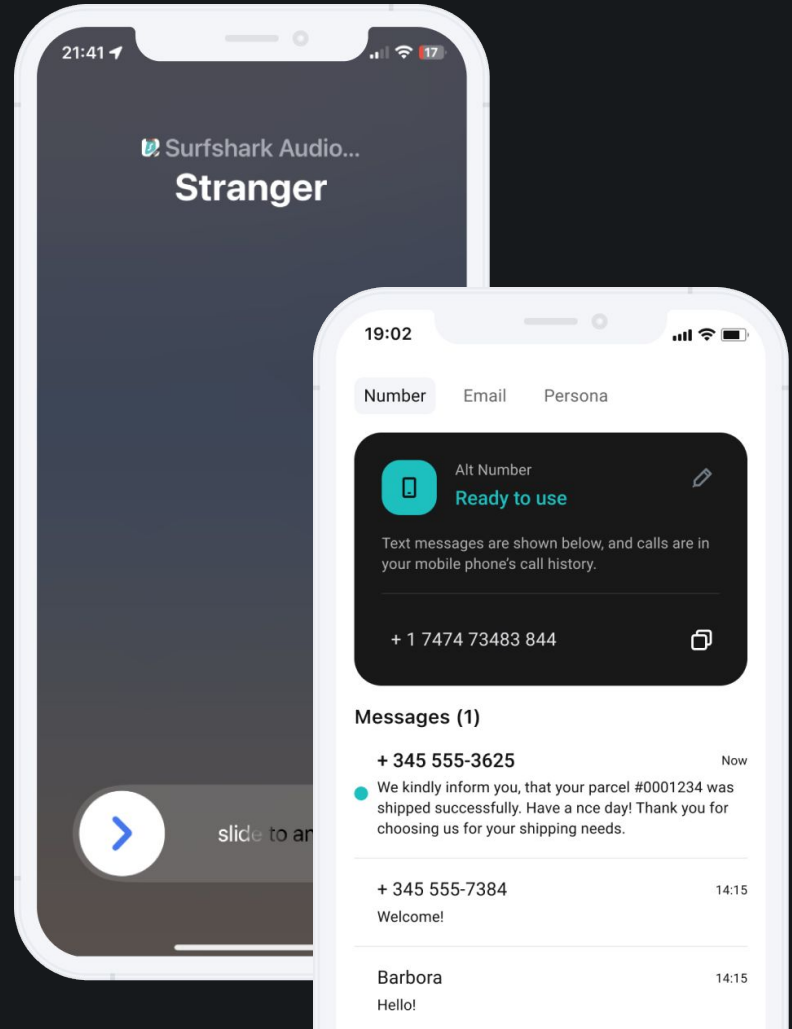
21:41

17

Surfshark Audio...

Stranger

slide to an

19:02

Number Email Persona

Alt Number

Ready to use

Text messages are shown below, and calls are in your mobile phone's call history.

+ 1 7474 73483 844

Messages (1)

+ 345 555-3625

Now

We kindly inform you, that your parcel #0001234 was shipped successfully. Have a nce day! Thank you for choosing us for your shipping needs.

+ 345 555-7384

14:15

Welcome!

Barbora

14:15

Hello!